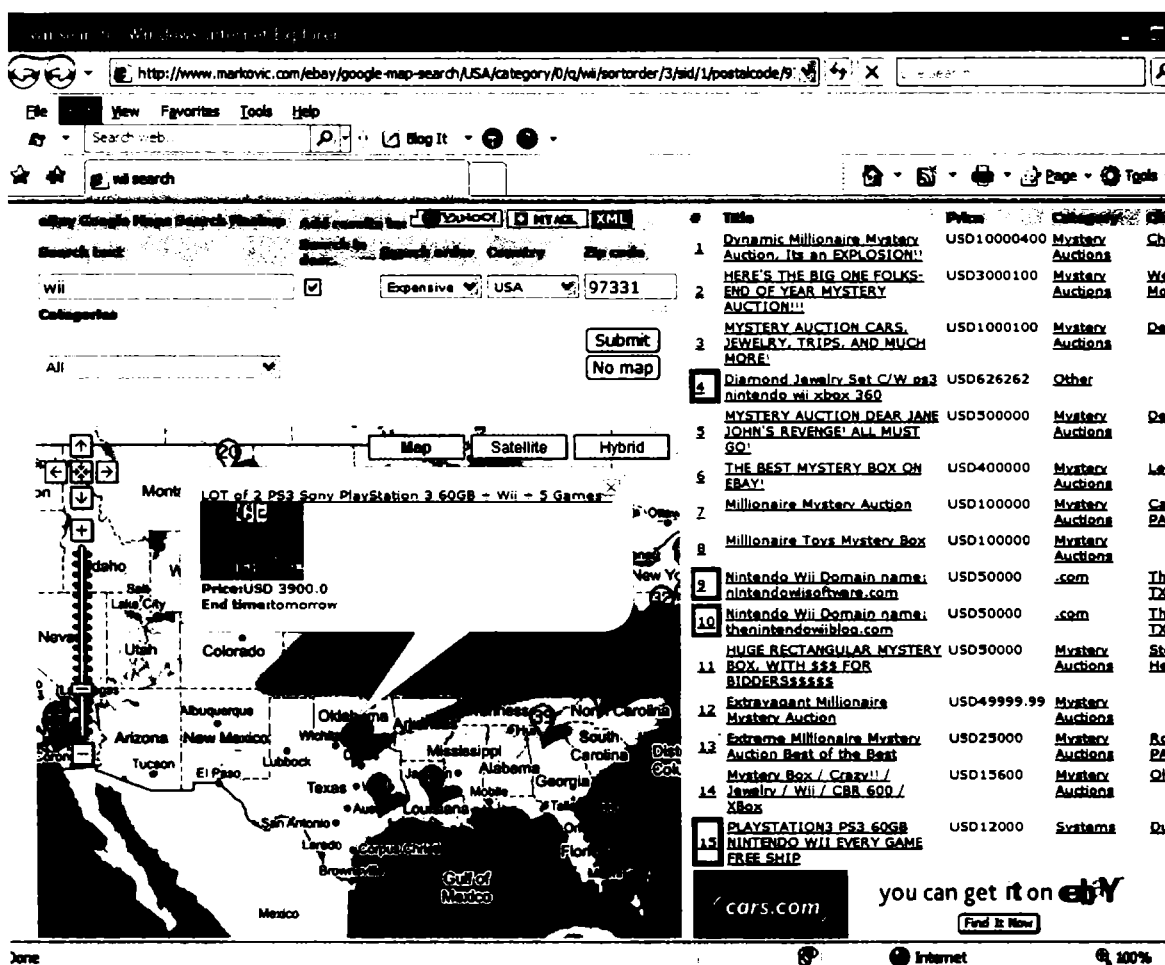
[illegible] - Windows Internet Explorer

http://www.markovic.com/ebay/google-map-search/USA/category/0/q/wii/sortorder/3/sid/1/postalcode/9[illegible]

File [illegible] View Favorites Tools Help

Search web Blog It

wii search

Page Tools

eBay Google Maps Search Mashup Add results to: YAHOO! MY AOL XML

Search text Search in desc. Search order Country Zip code

wii Expensive USA 97331

Categories

All

Submit
No map

Map Satellite Hybrid

LOT of 2 PS3 Sony PlayStation 3 60GB + Wii + 5 Games

Price:USD 3900.0
End time:tomorrow

Idaho Salt Lake City Nevada Utah Colorado Arizona Albuquerque New Mexico Tucson El Paso Lubbock Oklahoma Wichita Texas Austin San Antonio Laredo Corpus Christi Brownsville Mexico Gulf of Mexico Louisiana Mississippi Jackson Alabama Mobile Georgia South Carolina North Carolina New York Montana Florida

| # | Title | Price | Category | |
|---|---|---|---|---|
| 1 | Dynamic Millionaire Mystery Auction, Its an EXPLOSION!! | USD10000400 | Mystery Auctions | Ch |
| 2 | HERE'S THE BIG ONE FOLKS- END OF YEAR MYSTERY AUCTION!!! | USD3000100 | Mystery Auctions | We Mo |
| 3 | MYSTERY AUCTION CARS, JEWELRY, TRIPS, AND MUCH MORE! | USD1000100 | Mystery Auctions | De |
| 4 | Diamond Jewelry Set C/W ps3 nintendo wii xbox 360 | USD626262 | Other | |
| 5 | MYSTERY AUCTION DEAR JANE JOHN'S REVENGE! ALL MUST GO! | USD500000 | Mystery Auctions | De |
| 6 | THE BEST MYSTERY BOX ON EBAY! | USD400000 | Mystery Auctions | Le |
| 7 | Millionaire Mystery Auction | USD100000 | Mystery Auctions | Ca PA |
| 8 | Millionaire Toys Mystery Box | USD100000 | Mystery Auctions | |
| 9 | Nintendo Wii Domain name: nintendowiisoftware.com | USD50000 | .com | Th TX |
| 10 | Nintendo Wii Domain name: thenintendowiiblog.com | USD50000 | .com | Th TX |
| 11 | HUGE RECTANGULAR MYSTERY BOX, WITH $$$ FOR BIDDERS$$$$$ | USD50000 | Mystery Auctions | St He |
| 12 | Extravagant Millionaire Mystery Auction | USD49999.99 | Mystery Auctions | |
| 13 | Extreme Millionaire Mystery Auction Best of the Best | USD25000 | Mystery Auctions | Ro PA |
| 14 | Mystery Box / Crazy!! / Jewelry / Wii / CBR 600 / XBox | USD15600 | Mystery Auctions | Ol |
| 15 | PLAYSTATION3 PS3 60GB NINTENDO WII EVERY GAME FREE SHIP | USD12000 | Systems | D |

cars.com

you can get it on ebY
Find It Now

Done Internet 100%